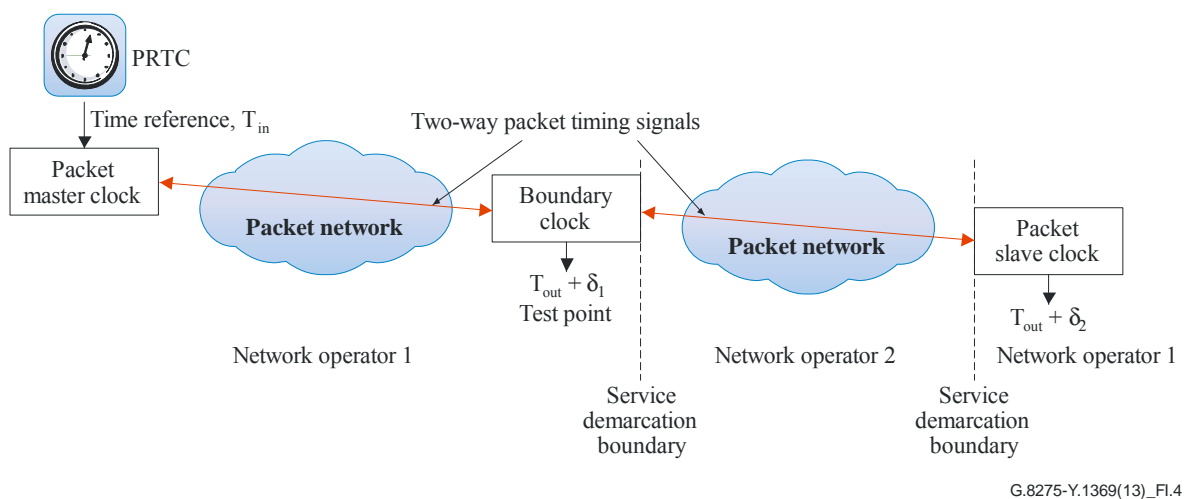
PRTC

Time reference, $T_{in}$

Two-way packet timing signals

Packet master clock

Packet network

Boundary clock

$T_{out} + \delta_1$
Test point

Packet network

Packet slave clock

$T_{out} + \delta_2$

Network operator 1

Network operator 2

Network operator 1

Service demarcation boundary

Service demarcation boundary

G.8275-Y.1369(13)_FI.4